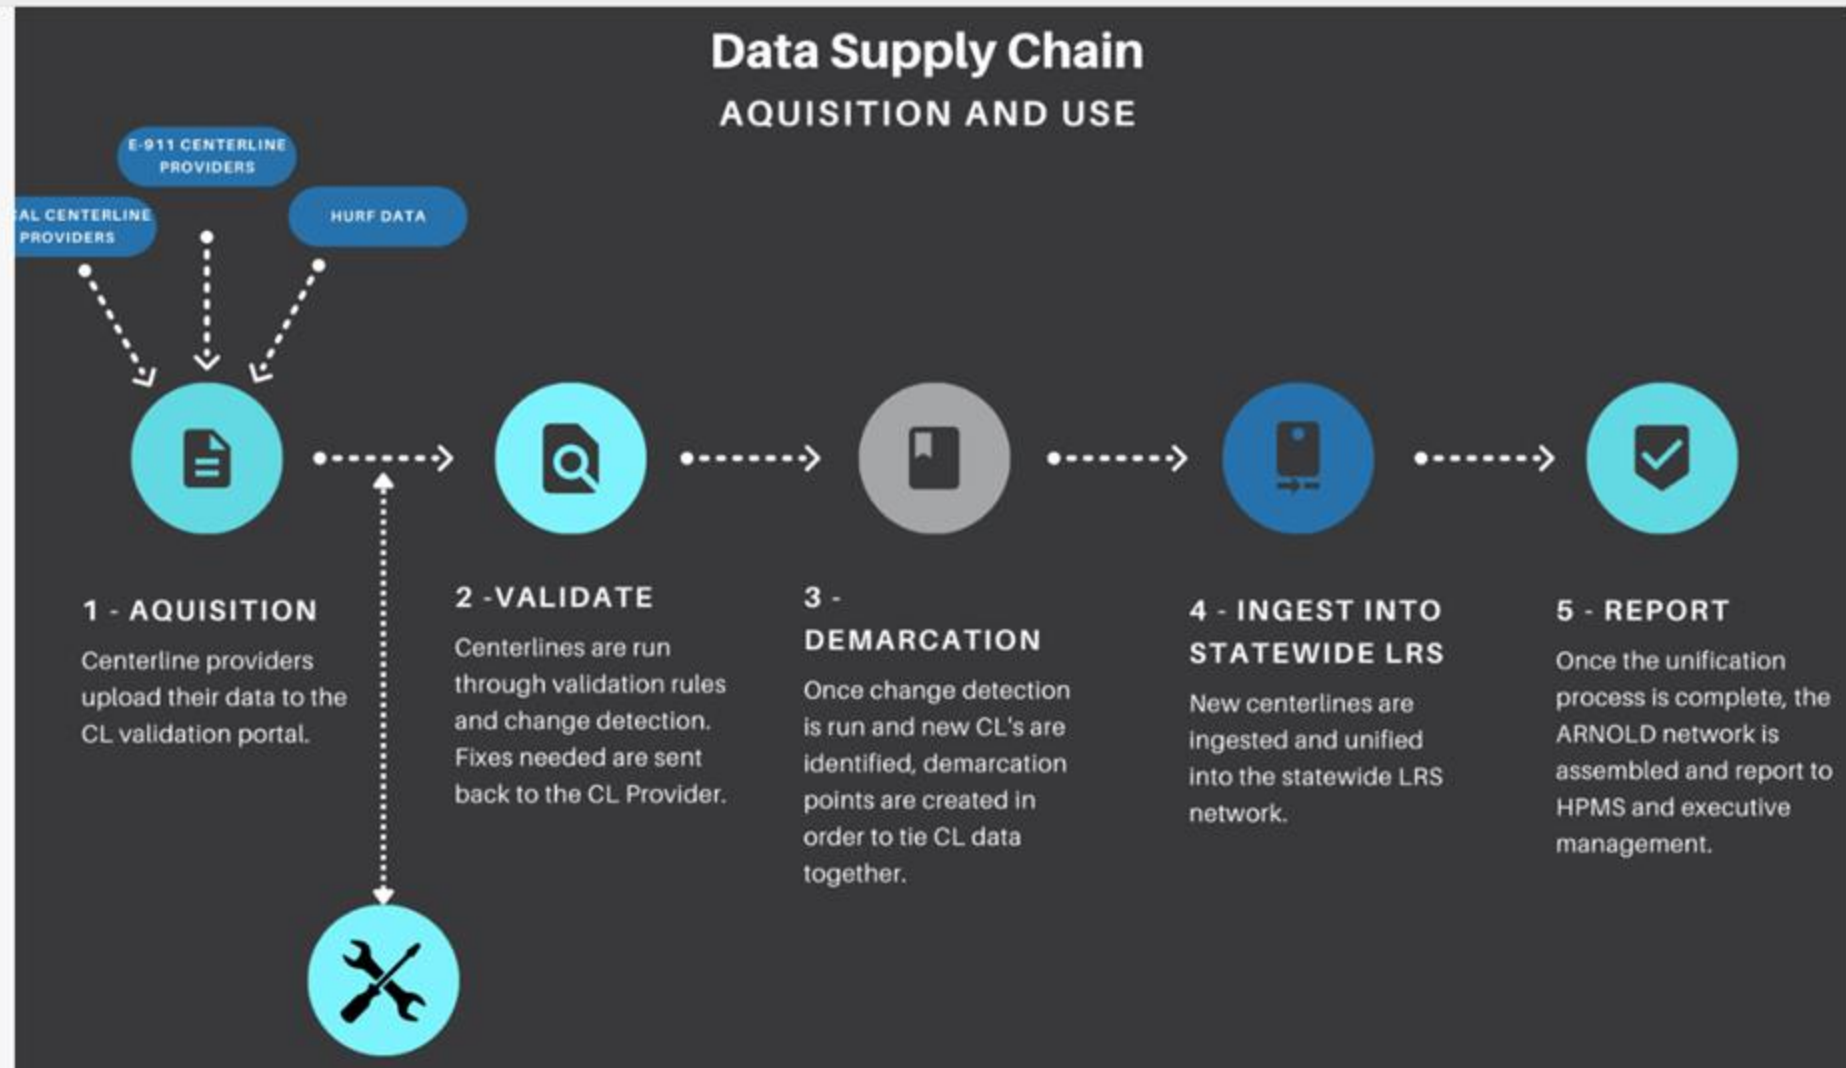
Data Supply Chain
AQUISITION AND USE

E-911 CENTERLINE PROVIDERS

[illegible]AL CENTERLINE PROVIDERS

HURF DATA

1 - AQUISITION
Centerline providers upload their data to the CL validation portal.

2 -VALIDATE
Centerlines are run through validation rules and change detection. Fixes needed are sent back to the CL Provider.

3 - DEMARCATION
Once change detection is run and new CL's are identified, demarcation points are created in order to tie CL data together.

4 - INGEST INTO STATEWIDE LRS
New centerlines are ingested and unified into the statewide LRS network.

5 - REPORT
Once the unification process is complete, the ARNOLD network is assembled and report to HPMS and executive management.